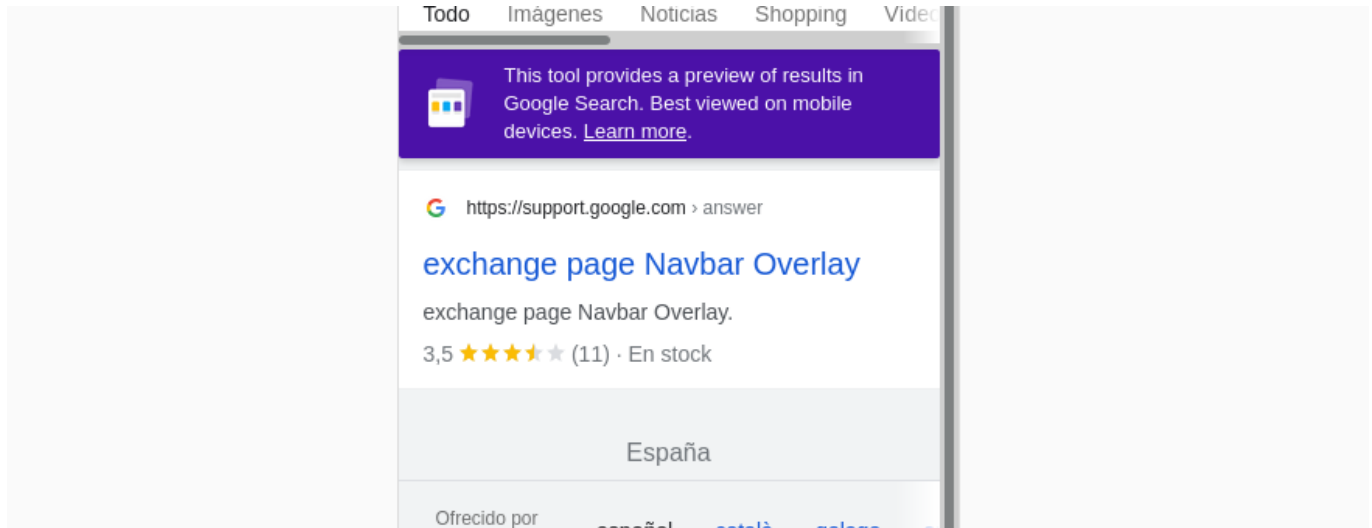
Todo Imágenes Noticias Shopping Vide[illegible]

This tool provides a preview of results in Google Search. Best viewed on mobile devices. Learn more.

https://support.google.com › answer

exchange page Navbar Overlay

exchange page Navbar Overlay.

3,5 ★★★★★ (11) · En stock

España

Ofrecido por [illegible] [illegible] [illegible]